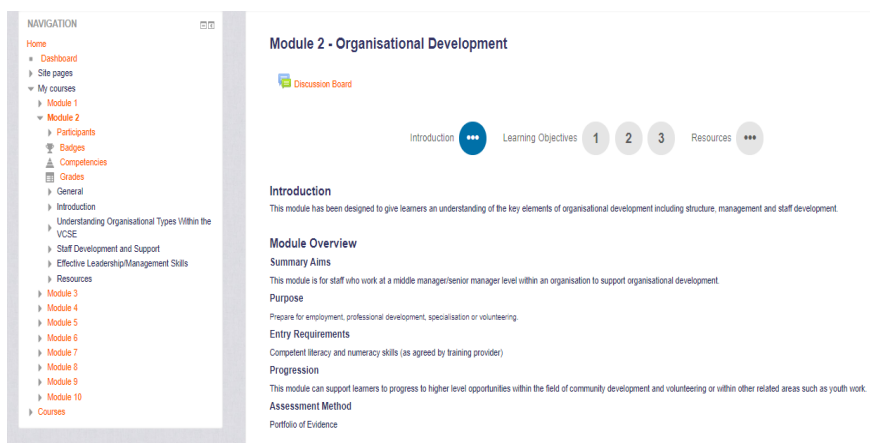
NAVIGATION

Home
Dashboard
Site pages
My courses
Module 1
Module 2
Participants
Badges
Competencies
Grades
General
Introduction
Understanding Organisational Types Within the VCSE
Staff Development and Support
Effective Leadership/Management Skills
Resources
Module 3
Module 4
Module 5
Module 6
Module 7
Module 8
Module 9
Module 10
Courses

Module 2 - Organisational Development

Discussion Board

Introduction ••• Learning Objectives 1 2 3 Resources •••

Introduction

This module has been designed to give learners an understanding of the key elements of organisational development including structure, management and staff development.

Module Overview

Summary Aims

This module is for staff who work at a middle manager/senior manager level within an organisation to support organisational development.

Purpose

Prepare for employment, professional development, specialisation or volunteering.

Entry Requirements

Competent literacy and numeracy skills (as agreed by training provider)

Progression

This module can support learners to progress to higher level opportunities within the field of community development and volunteering or within other related areas such as youth work.

Assessment Method

Portfolio of Evidence